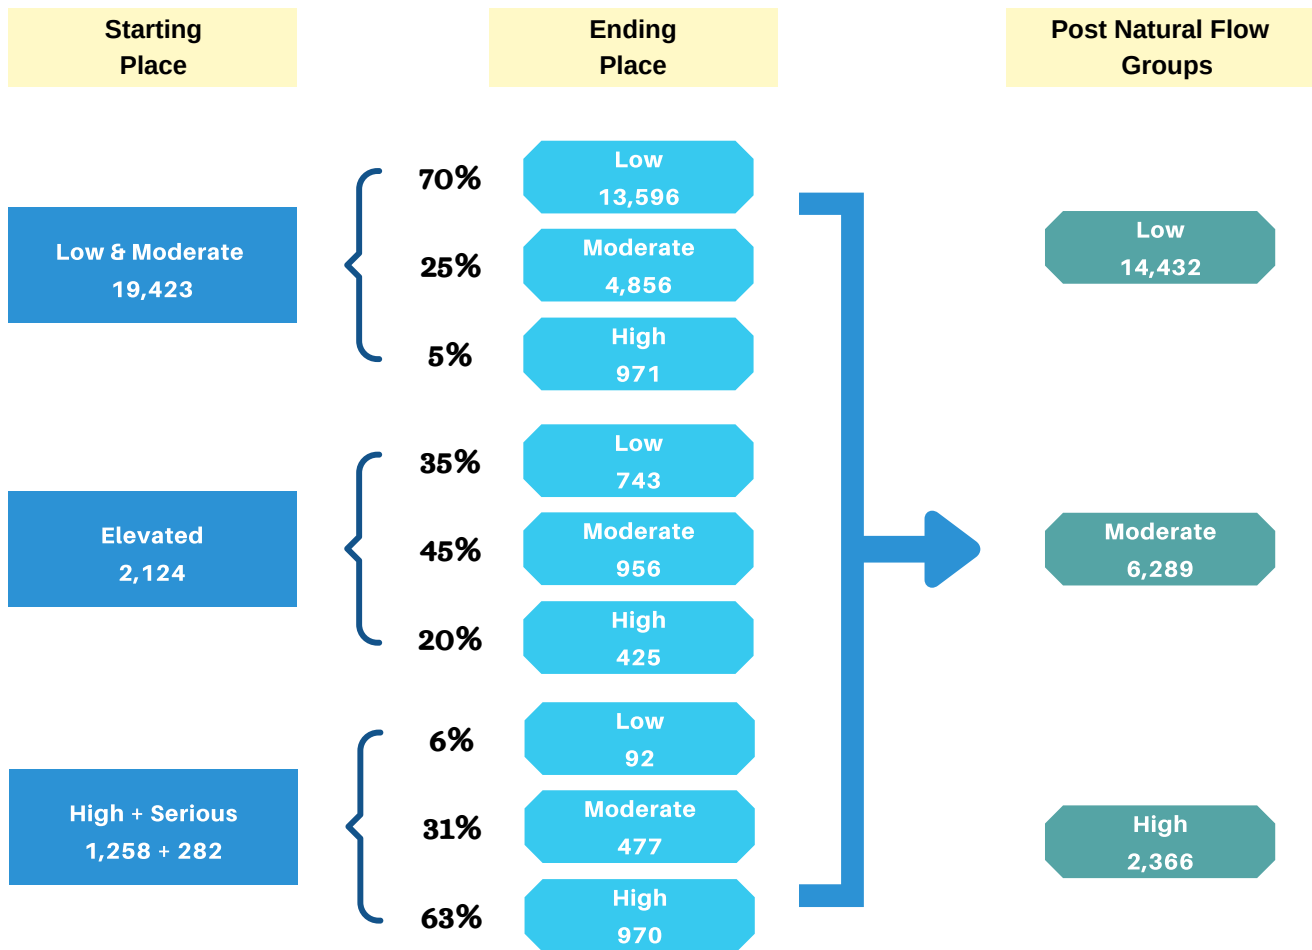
Starting Place

Ending Place

Post Natural Flow Groups

Low & Moderate
19,423

70%
Low
13,596

25%
Moderate
4,856

5%
High
971

Low
14,432

Elevated
2,124

35%
Low
743

45%
Moderate
956

20%
High
425

Moderate
6,289

High + Serious
1,258 + 282

6%
Low
92

31%
Moderate
477

63%
High
970

High
2,366